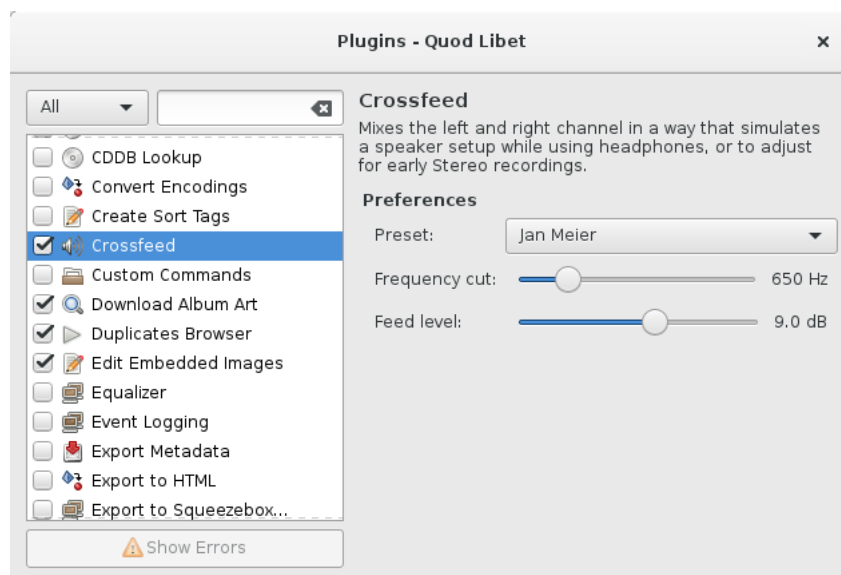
Plugins - Quod Libet

×

All

CDDB Lookup
Convert Encodings
Create Sort Tags
Crossfeed
Custom Commands
Download Album Art
Duplicates Browser
Edit Embedded Images
Equalizer
Event Logging
Export Metadata
Export to HTML
Export to Squeezebox...

Show Errors

Crossfeed

Mixes the left and right channel in a way that simulates a speaker setup while using headphones, or to adjust for early Stereo recordings.

Preferences

Preset: Jan Meier

Frequency cut: 650 Hz

Feed level: 9.0 dB